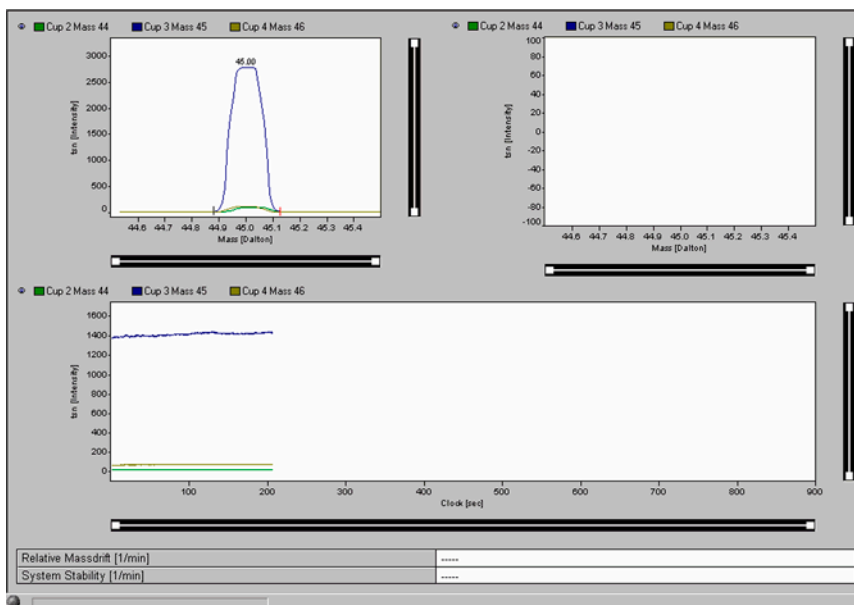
Cup 2 Mass 44 Cup 3 Mass 45 Cup 4 Mass 46

45.00

3000
2500
2000
1500
1000
500
0

tsn [Intensity]

44.6 44.7 44.8 44.9 45.0 45.1 45.2 45.3 45.4
Mass [Dalton]

Cup 2 Mass 44 Cup 3 Mass 45 Cup 4 Mass 46

100
80
60
40
20
0
-20
-40
-60
-80
-100

tsn [Intensity]

44.6 44.7 44.8 44.9 45.0 45.1 45.2 45.3 45.4
Mass [Dalton]

Cup 2 Mass 44 Cup 3 Mass 45 Cup 4 Mass 46

1600
1400
1200
1000
800
600
400
200
0

tsn [Intensity]

100 200 300 400 500 600 700 800 900
Clock [sec]

| Relative Massdrift [1/min] | ----- |
|---|---|
| System Stability [1/min] | ----- |